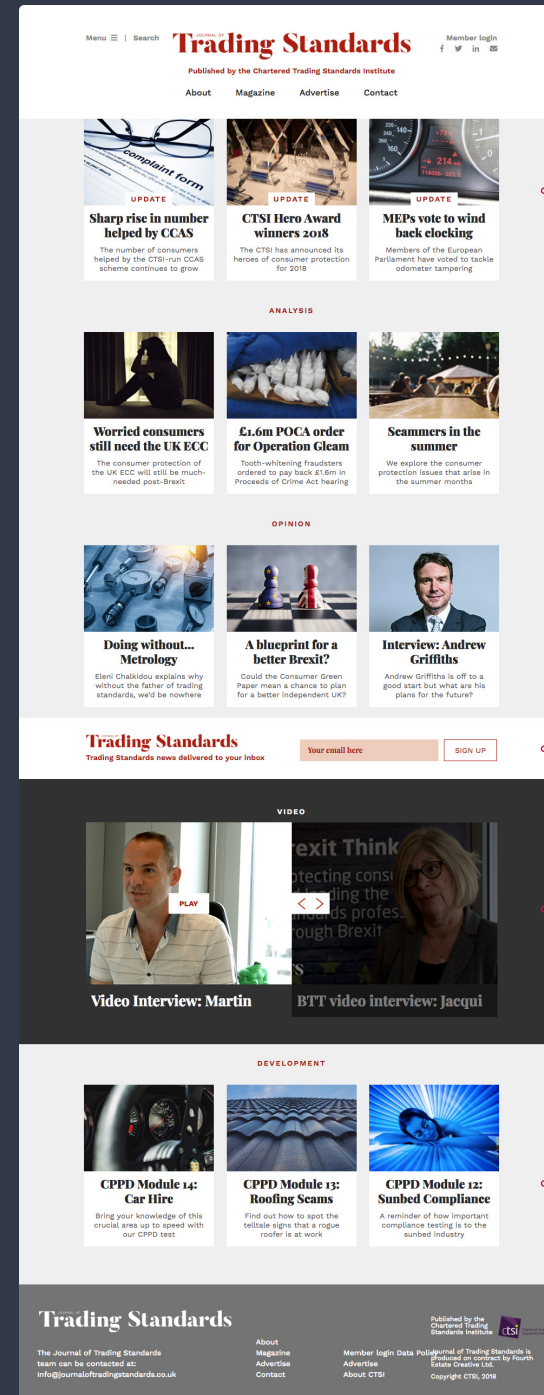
Menu ☰ | Search

JOURNAL OF
Trading Standards

Published by the Chartered Trading Standards Institute

Member login

About Magazine Advertise Contact

complaint form

UPDATE
Sharp rise in number helped by CCAS
The number of consumers helped by the CTSI-run CCAS scheme continues to grow

UPDATE
CTSI Hero Award winners 2018
The CTSI has announced its heroes of consumer protection for 2018

UPDATE
MEPs vote to wind back clocking
Members of the European Parliament have voted to tackle odometer tampering

ANALYSIS

Worried consumers still need the UK ECC
The consumer protection of the UK ECC will still be much-needed post-Brexit

£1.6m POCA order for Operation Gleam
Tooth-whitening fraudsters ordered to pay back £1.6m in Proceeds of Crime Act hearing

Scammers in the summer
We explore the consumer protection issues that arise in the summer months

OPINION

Doing without... Metrology
Eleni Chalkidou explains why without the father of trading standards, we'd be nowhere

A blueprint for a better Brexit?
Could the Consumer Green Paper mean a chance to plan for a better independent UK?

Interview: Andrew Griffiths
Andrew Griffiths is off to a good start but what are his plans for the future?

Trading Standards
Trading Standards news delivered to your inbox
Your email here
SIGN UP

VIDEO

PLAY
Video Interview: Martin
BTT video interview: Jacqui

DEVELOPMENT

CPPD Module 14: Car Hire
Bring your knowledge of this crucial area up to speed with our CPPD test

CPPD Module 13: Roofing Seams
Find out how to spot the telltale signs that a rogue roofer is at work

CPPD Module 12: Sunbed Compliance
A reminder of how important compliance testing is to the sunbed industry

Journal of
Trading Standards

The Journal of Trading Standards team can be contacted at: info@journaloftradingstandards.co.uk

About
Magazine
Advertise
Contact

Member login
Advertise
About CTSI

Data Policy

Published by the Chartered Trading Standards Institute

ctsi

Journal of Trading Standards is produced on contract by Fourth Estate Creative Ltd.

Copyright CTSI, 2018